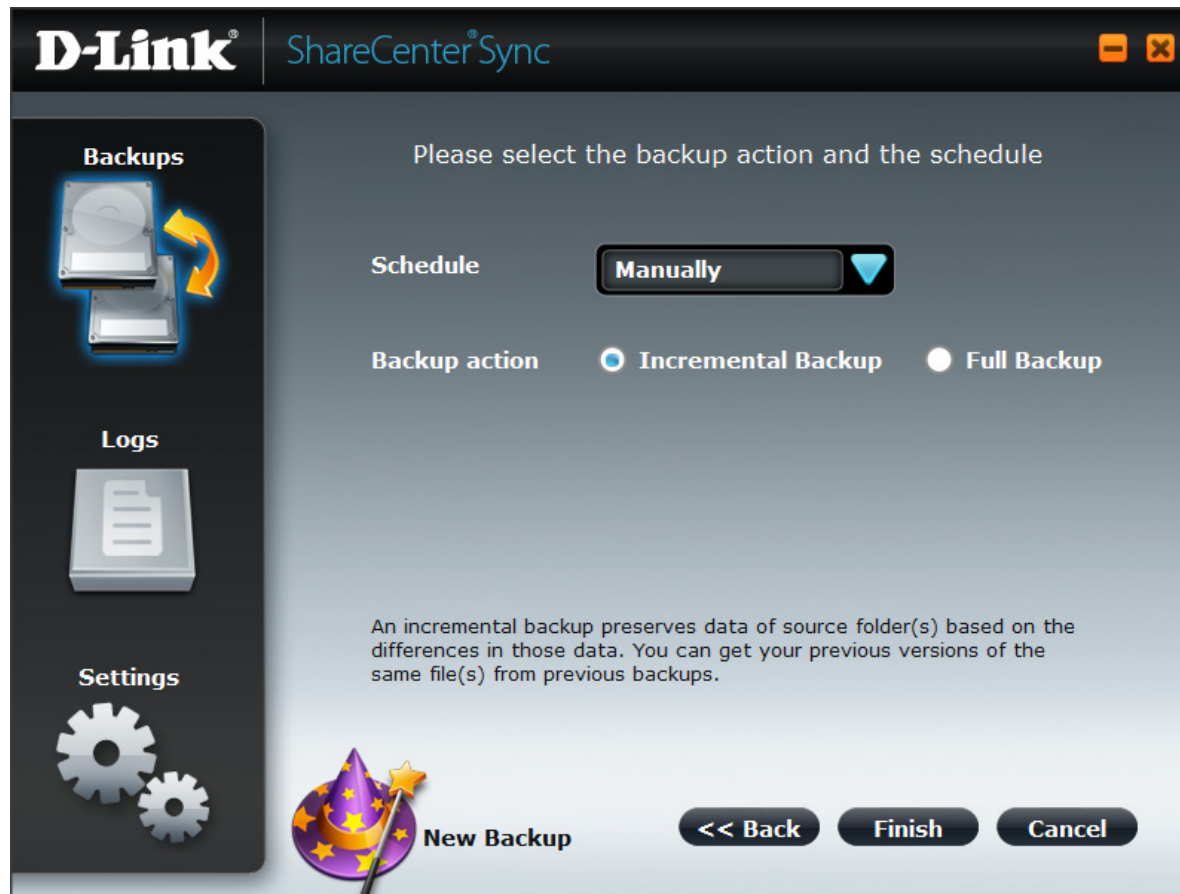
D-Link® ShareCenter® Sync

Backups

Logs

Settings

Please select the backup action and the schedule

Schedule Manually

Backup action Incremental Backup Full Backup

An incremental backup preserves data of source folder(s) based on the differences in those data. You can get your previous versions of the same file(s) from previous backups.

New Backup

<< Back Finish Cancel